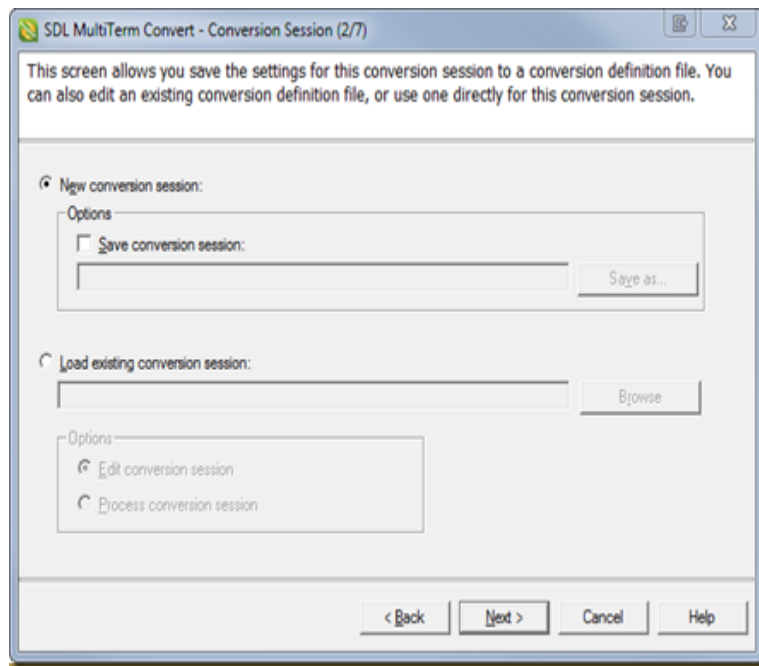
SDL MultiTerm Convert - Conversion Session (2/7)

This screen allows you save the settings for this conversion session to a conversion definition file. You can also edit an existing conversion definition file, or use one directly for this conversion session.

New conversion session:

Options

Save conversion session:

Save as...

Load existing conversion session:

Browse

Options

Edit conversion session

Process conversion session

< Back

Next >

Cancel

Help